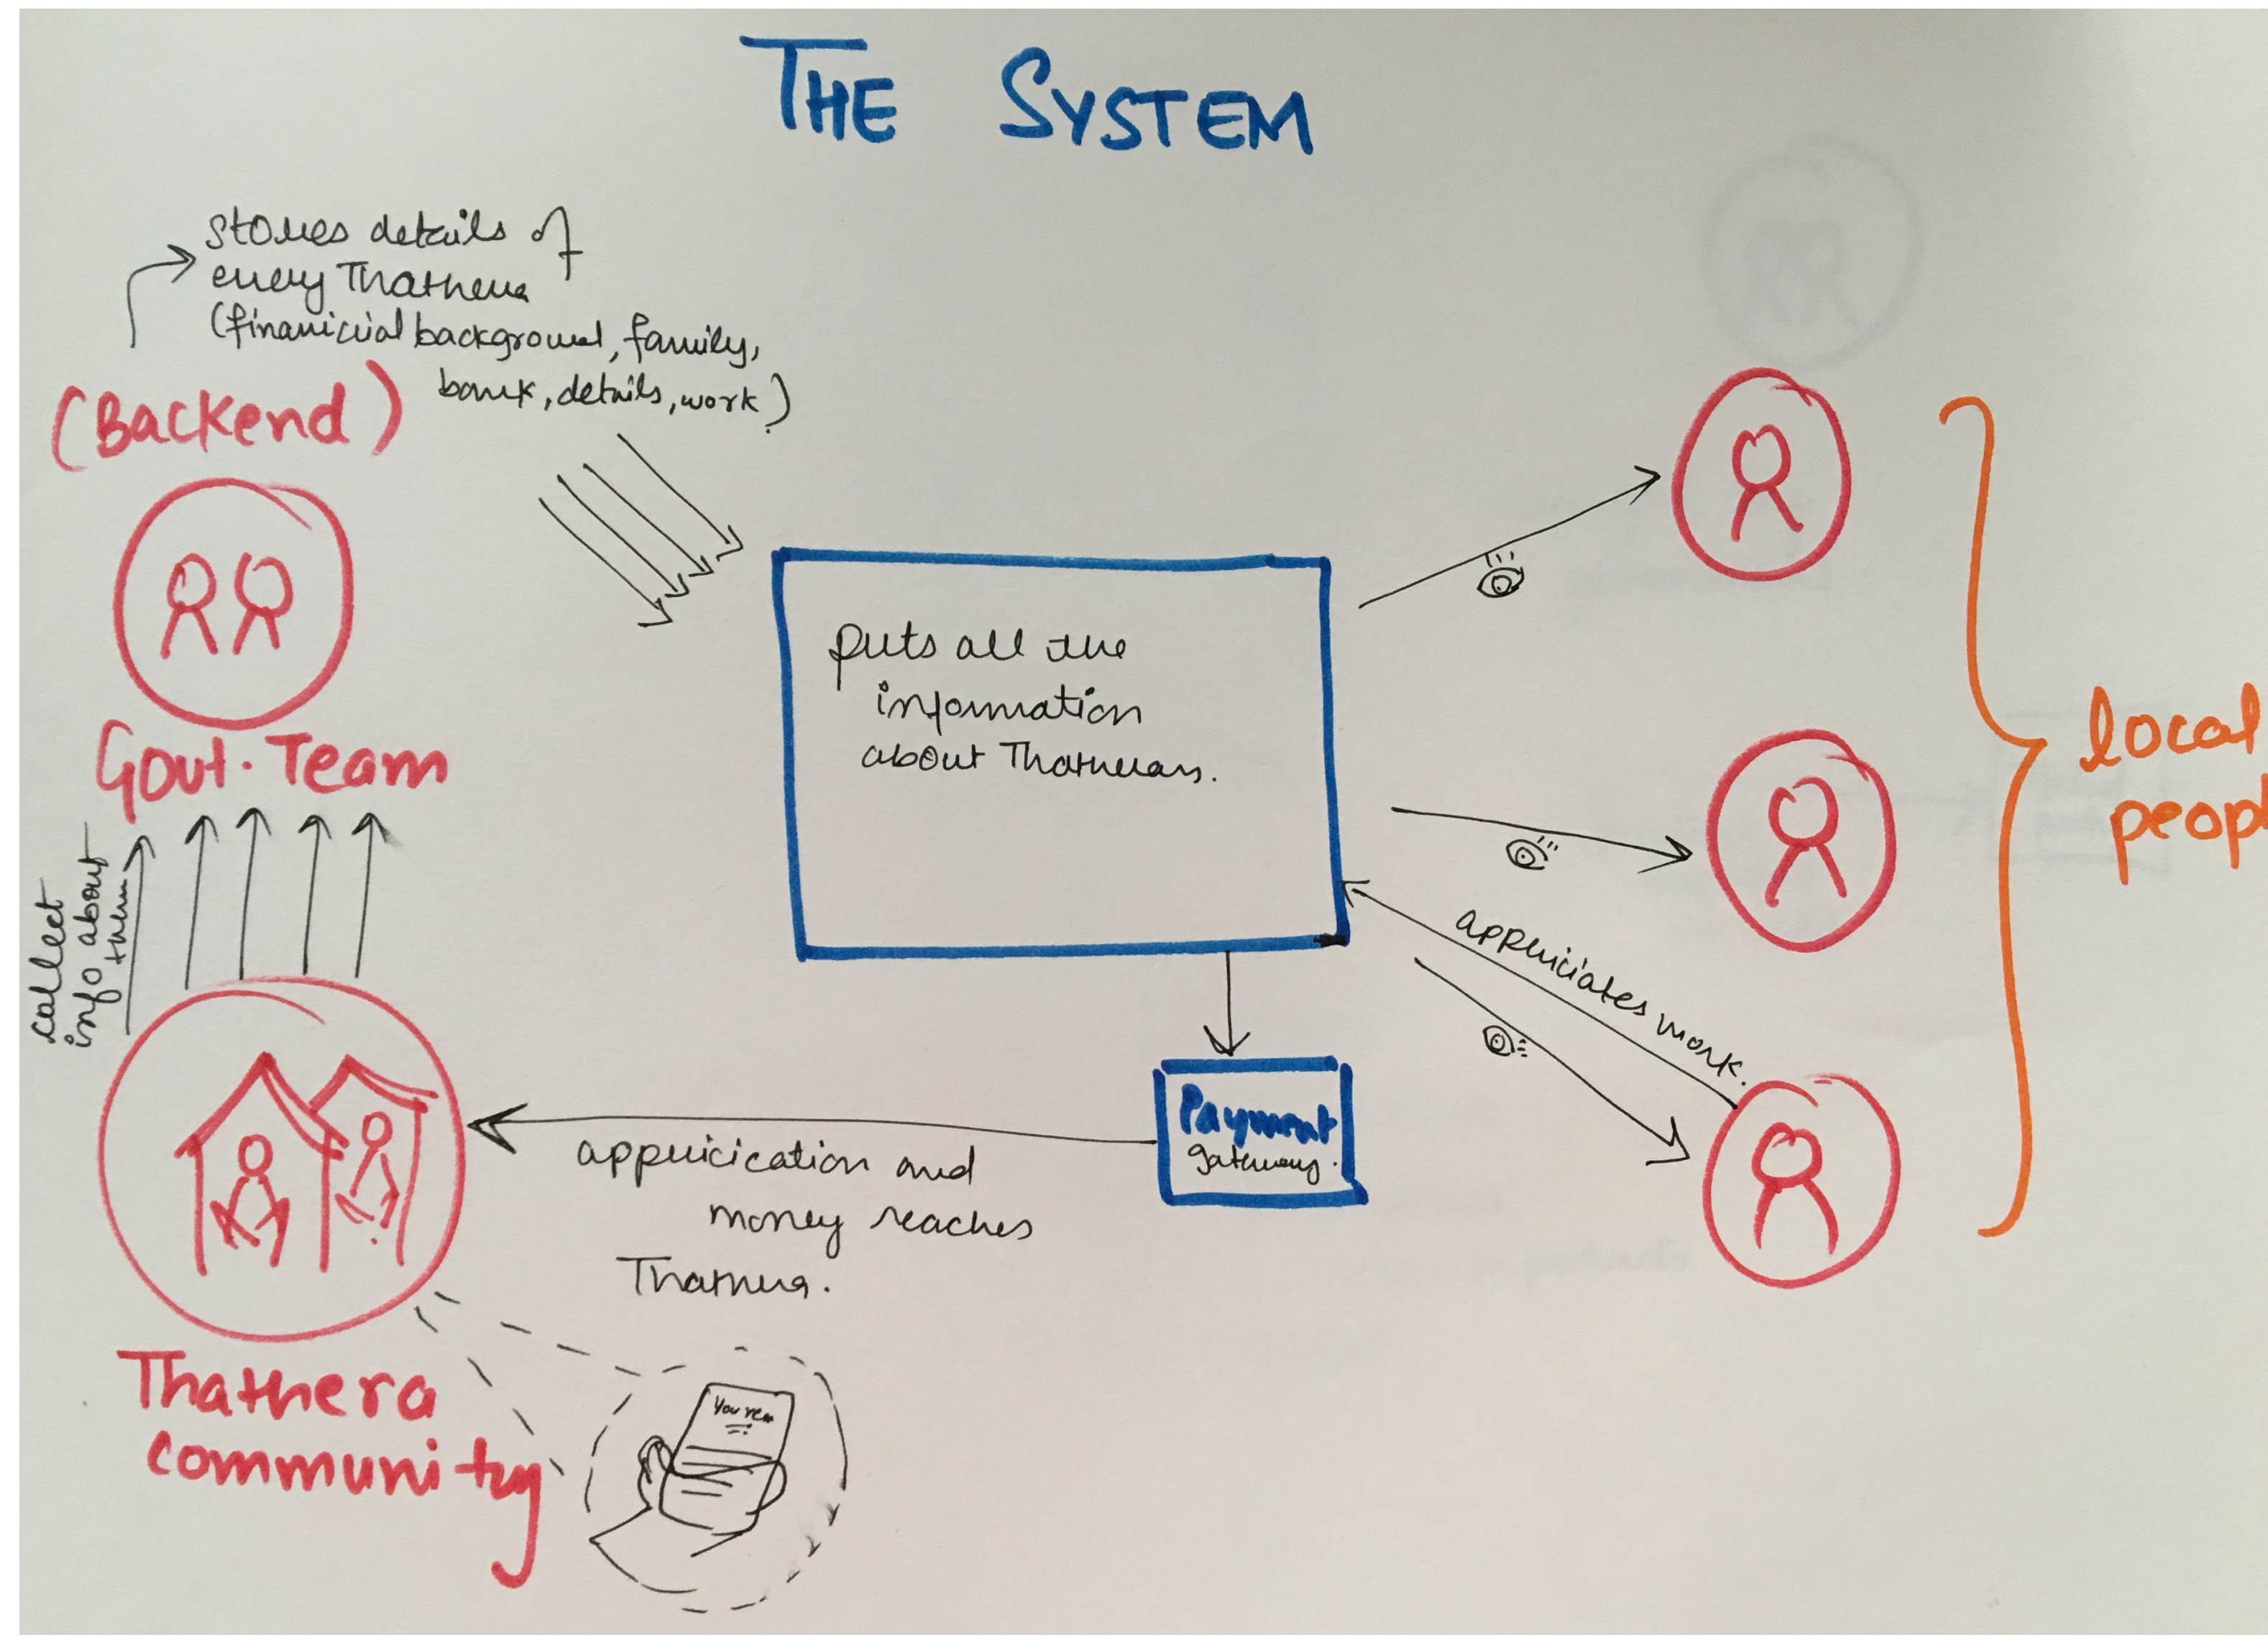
THE SYSTEM

stores details of every Thathera (finanicial background, family, bank, details, work)

(Backend)

Govt. Team

collect info about them

Thathera community

You rec

puts all the information about Thatheras.

Payment gateway.

appricication and money reaches Thatheras.

appriciates work.

local peop